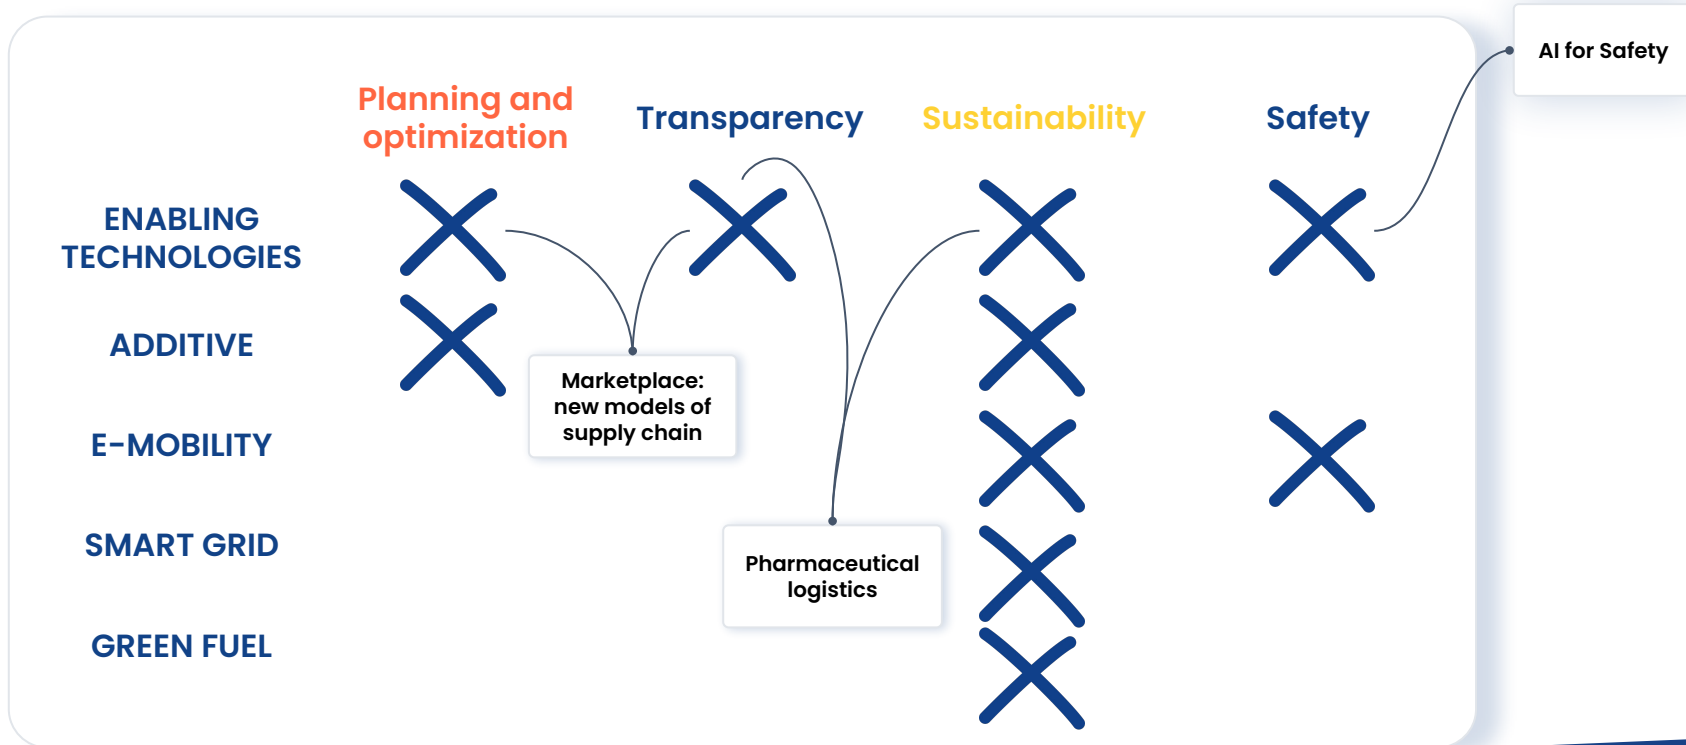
AI for Safety

| | Planning and optimization | Transparency | Sustainability | Safety |
|---|---|---|---|---|
| ENABLING TECHNOLOGIES | X | X | X | X |
| ADDITIVE | X | | X | |
| E-MOBILITY | | | X | X |
| SMART GRID | | | X | |
| GREEN FUEL | | | X | |

Marketplace: new models of supply chain

Pharmaceutical logistics